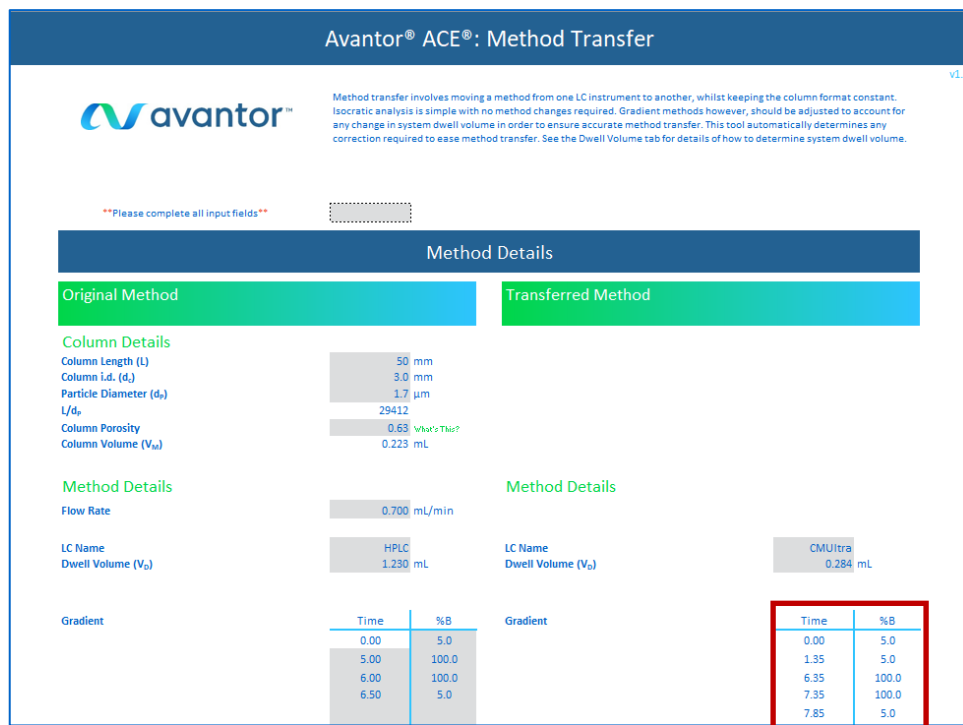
Avantor® ACE®: Method Transfer

v1.

avantor™

Method transfer involves moving a method from one LC instrument to another, whilst keeping the column format constant. Isocratic analysis is simple with no method changes required. Gradient methods however, should be adjusted to account for any change in system dwell volume in order to ensure accurate method transfer. This tool automatically determines any correction required to ease method transfer. See the Dwell Volume tab for details of how to determine system dwell volume.

**Please complete all input fields**

Method Details

Original Method

Transferred Method

Column Details

Column Length (L) 50 mm
Column i.d. ($d_c$) 3.0 mm
Particle Diameter ($d_p$) 1.7 µm
L/$d_p$ 29412
Column Porosity 0.63 What's This?
Column Volume ($V_M$) 0.223 mL

Method Details

Flow Rate 0.700 mL/min

LC Name HPLC
Dwell Volume ($V_D$) 1.230 mL

Method Details

LC Name CMUltra
Dwell Volume ($V_D$) 0.284 mL

Gradient

| Time | %B |
|---|---|
| 0.00 | 5.0 |
| 5.00 | 100.0 |
| 6.00 | 100.0 |
| 6.50 | 5.0 |

Gradient

| Time | %B |
|---|---|
| 0.00 | 5.0 |
| 1.35 | 5.0 |
| 6.35 | 100.0 |
| 7.35 | 100.0 |
| 7.85 | 5.0 |